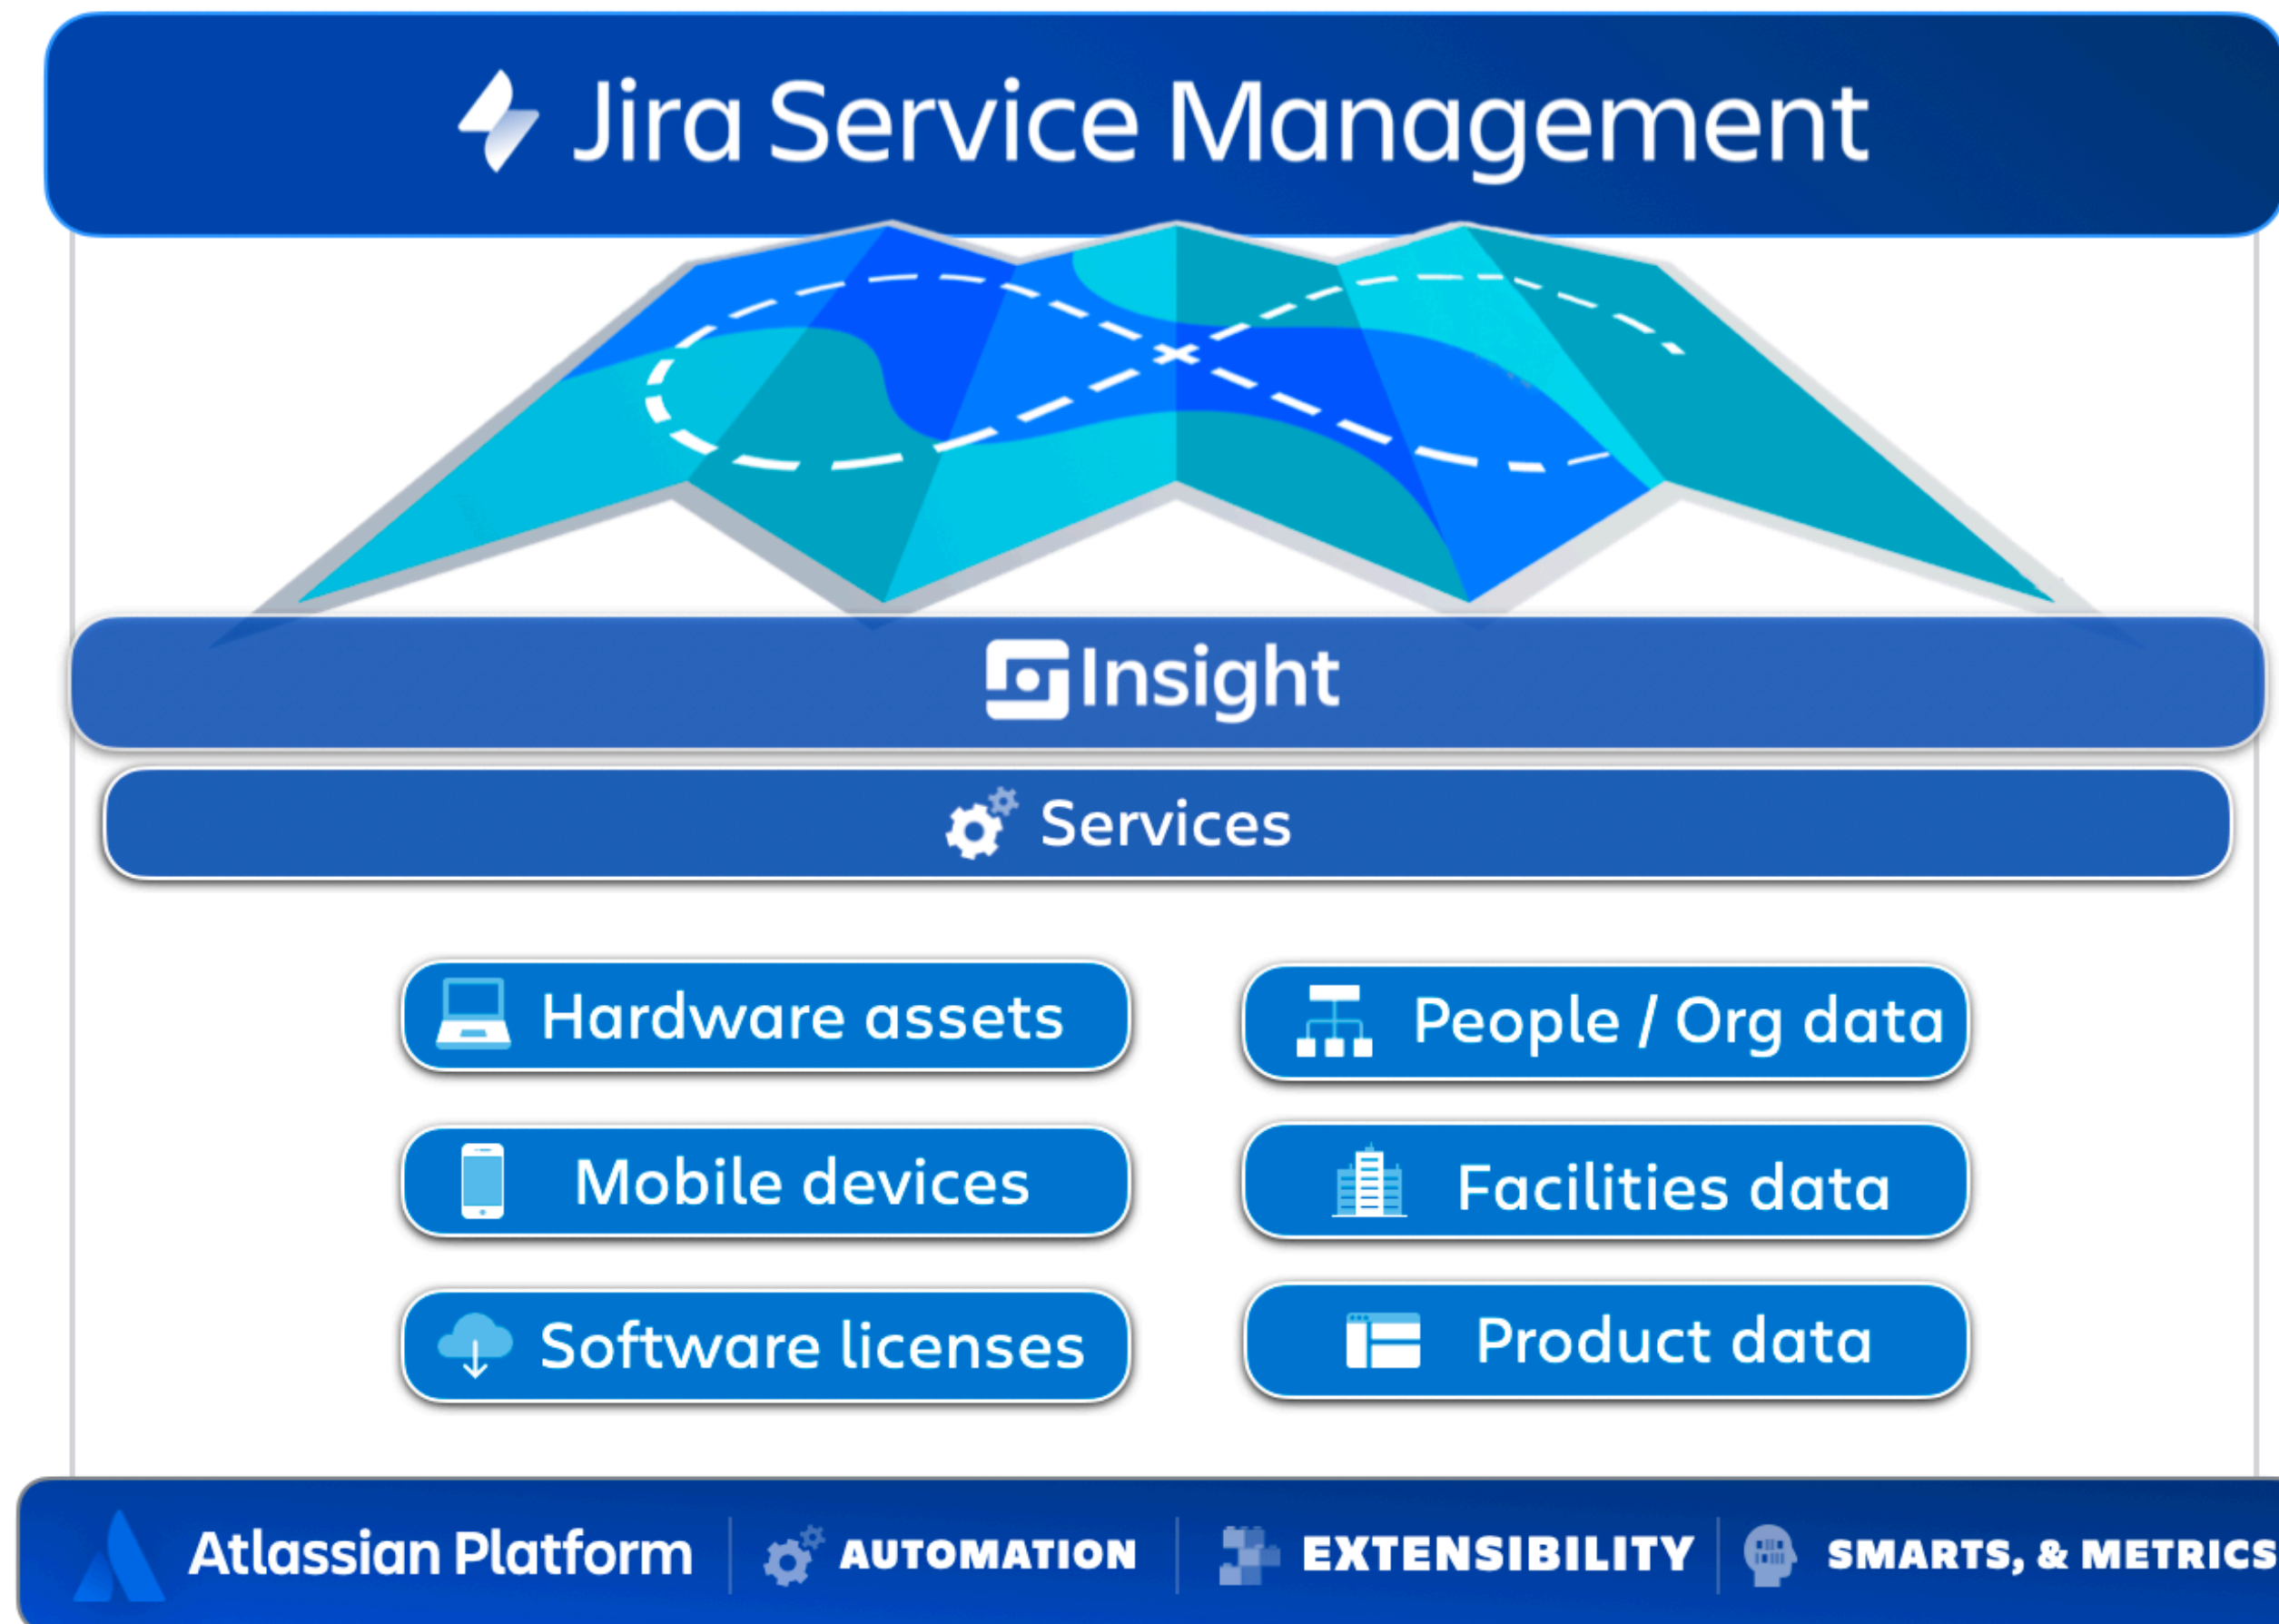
Jira Service Management

Insight

Services

Hardware assets

People / Org data

Mobile devices

Facilities data

Software licenses

Product data

Atlassian Platform | AUTOMATION | EXTENSIBILITY | SMARTS, & METRICS